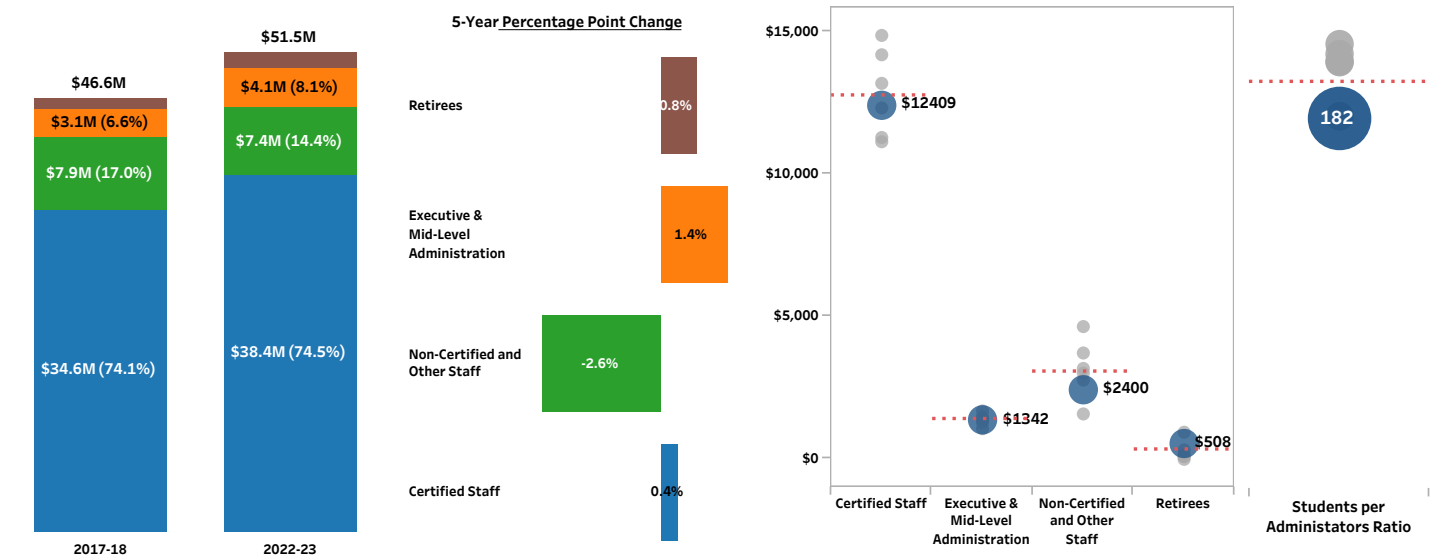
$46.6M

$3.1M (6.6%)

$7.9M (17.0%)

$34.6M (74.1%)

2017-18

$51.5M

$4.1M (8.1%)

$7.4M (14.4%)

$38.4M (74.5%)

2022-23

5-Year Percentage Point Change

Retirees 0.8%

Executive & Mid-Level Administration 1.4%

Non-Certified and Other Staff -2.6%

Certified Staff 0.4%

$15,000

$10,000

$5,000

$0

$12409

$1342

$2400

$508

Certified Staff

Executive & Mid-Level Administration

Non-Certified and Other Staff

Retirees

182

Students per Administators Ratio